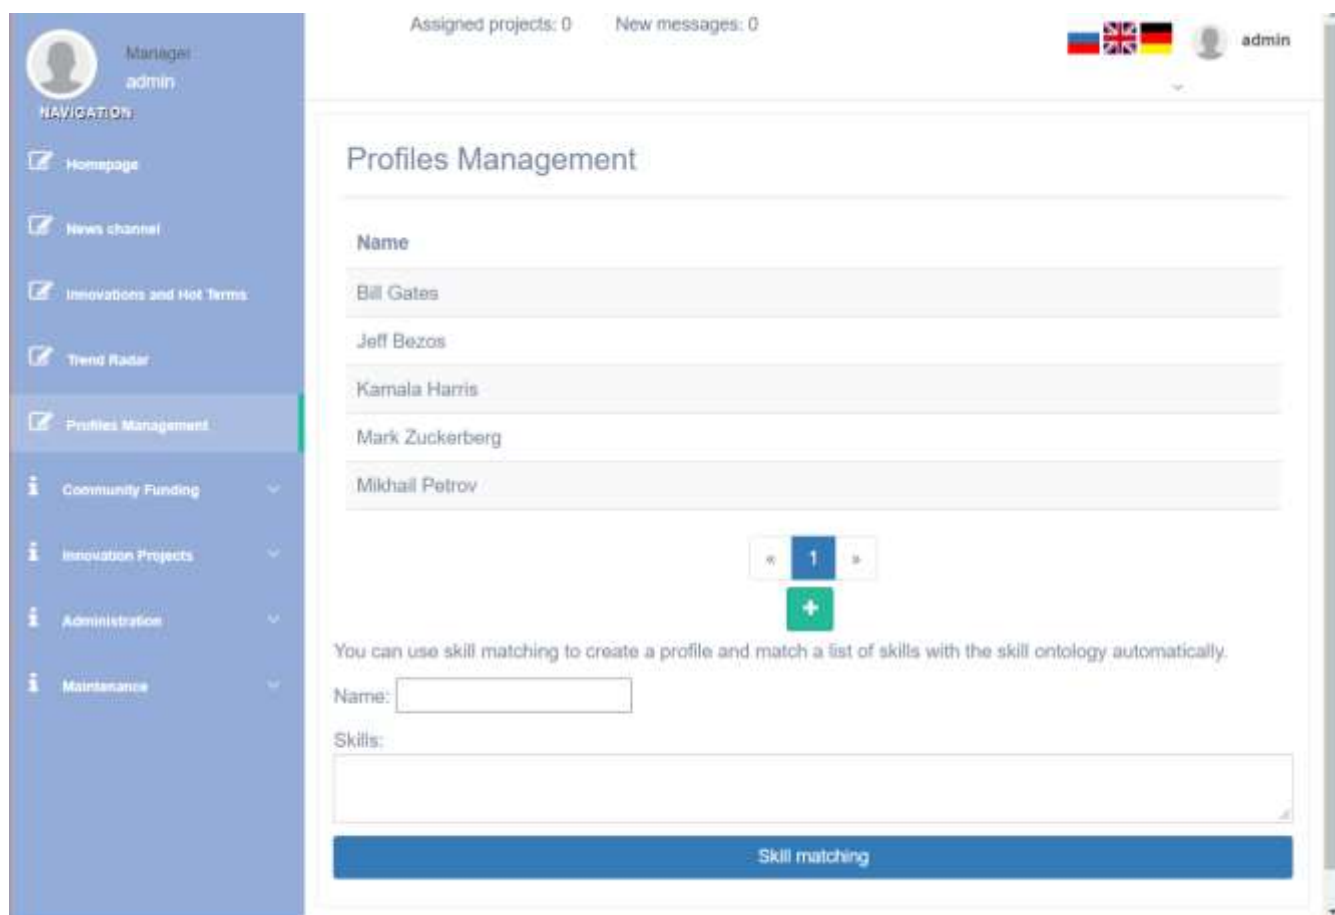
Manager
admin
NAVIGATION

Homepage

News channel

Innovations and Hot Terms

Trend Radar

Profiles Management

Community Funding

Innovation Projects

Administration

Maintenance

Assigned projects: 0 New messages: 0

admin

Profiles Management

| Name |
|---|
| Bill Gates |
| Jeff Bezos |
| Kamala Harris |
| Mark Zuckerberg |
| Mikhail Petrov |

« 1 »

+

You can use skill matching to create a profile and match a list of skills with the skill ontology automatically.

Name:

Skills:

Skill matching